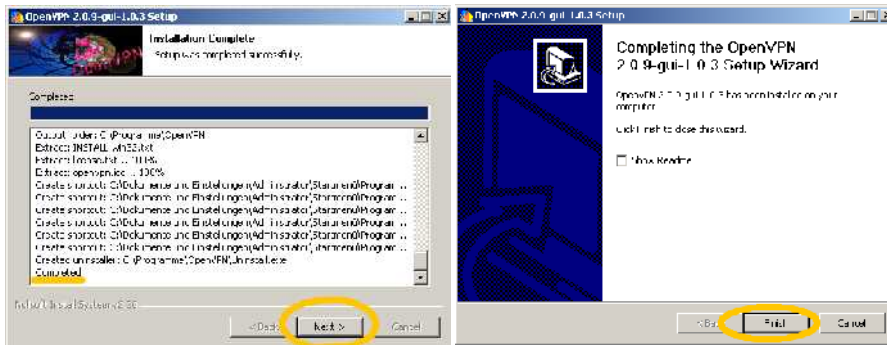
OpenVPN 2.0.9-gui-1.0.3 Setup

Installation Complete
Setup was completed successfully.

Completed

Output folder: C:\Programme\OpenVPN
Extract: INSTALL-win32.txt
Extract: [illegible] ... 100%
Extract: openvpn.ico ... 100%
Create shortcut: C:\Dokumente und Einstellungen\Administrator\Startmenü\Program ...
Create shortcut: C:\Dokumente und Einstellungen\Administrator\Startmenü\Program ...
Create shortcut: C:\Dokumente und Einstellungen\Administrator\Startmenü\Program ...
Create shortcut: C:\Dokumente und Einstellungen\Administrator\Startmenü\Program ...
Create shortcut: C:\Dokumente und Einstellungen\Administrator\Startmenü\Program ...
Create shortcut: C:\Dokumente und Einstellungen\Administrator\Startmenü\Program ...
Created uninstaller: C:\Programme\OpenVPN\Uninstall.exe
Completed

Nullsoft Install System v2.33

< Back Next > Cancel

OpenVPN 2.0.9-gui-1.0.3 Setup

Completing the OpenVPN 2.0.9-gui-1.0.3 Setup Wizard

OpenVPN 2.0.9-gui-1.0.3 has been installed on your computer.

Click Finish to close this wizard.

Show Readme

< Back Finish Cancel